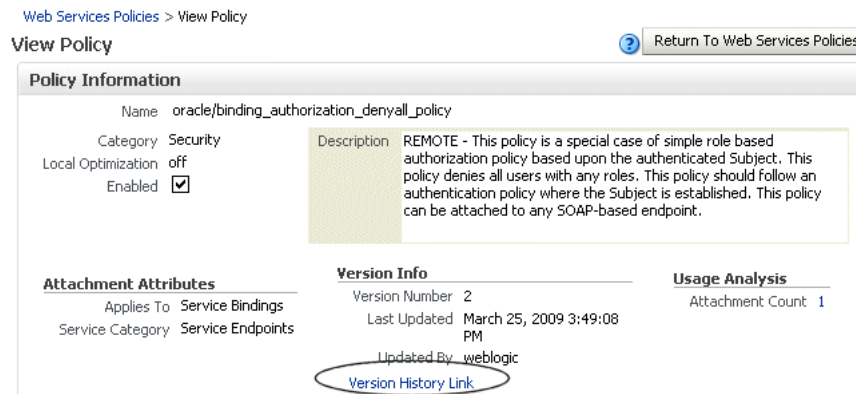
Web Services Policies > View Policy

View Policy

Return To Web Services Policies

Policy Information

Name oracle/binding_authorization_denyall_policy

Category Security

Local Optimization off

Enabled ☑

Description REMOTE - This policy is a special case of simple role based authorization policy based upon the authenticated Subject. This policy denies all users with any roles. This policy should follow an authentication policy where the Subject is established. This policy can be attached to any SOAP-based endpoint.

Attachment Attributes

Applies To Service Bindings

Service Category Service Endpoints

Version Info

Version Number 2

Last Updated March 25, 2009 3:49:08 PM

Updated By weblogic

Version History Link

Usage Analysis

Attachment Count 1